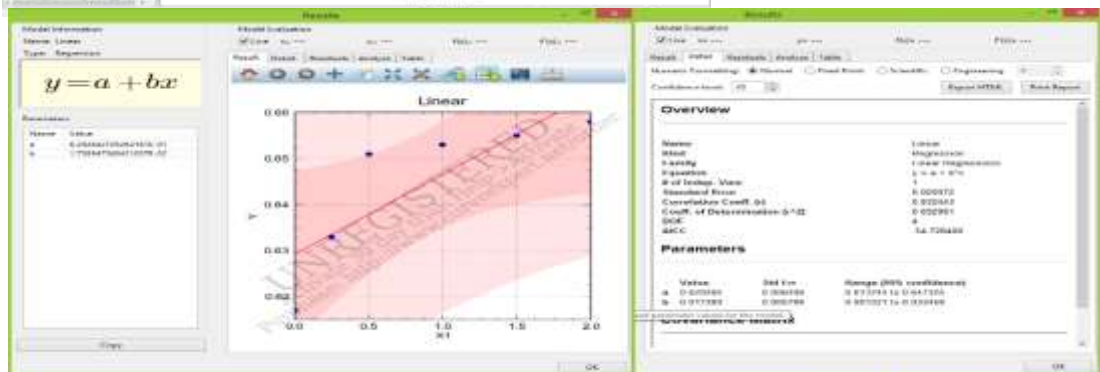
Results

Model Information
Name: Linear
Type: Regression

$y = a + bx$

Parameters
Name Value
a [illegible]
b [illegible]

Copy

Model Evaluation
Line

Result Output Residuals Analysis Table

Linear

0.66
0.65
0.64
0.63
0.62

0 0.5 1.0 1.5 2.0
x1

Y

UNREGISTERED

OK

Results

Model Evaluation
Line

Result Output Residuals Analysis Table

Numeric Formatting: Normal Fixed Point Scientific Engineering

Confidence Level: 95

Export HTML Print Report

Overview

Name Linear
Kind Regression
Family Linear Regression
Equation y = a + b*x
# of Indep. Vars 1
Standard Error 0.009372
Correlation Coeff. (r) 0.932443
Coeff. of Determination (r^2) 0.932951
DOF 4
AICC -54.726488

Parameters

Value Std Err Range (95% confidence)
a 0.629591 0.006055 0.613... to 0.647335
b 0.017393 0.005786 0.001321 to 0.033466

Covariance Matrix

OK